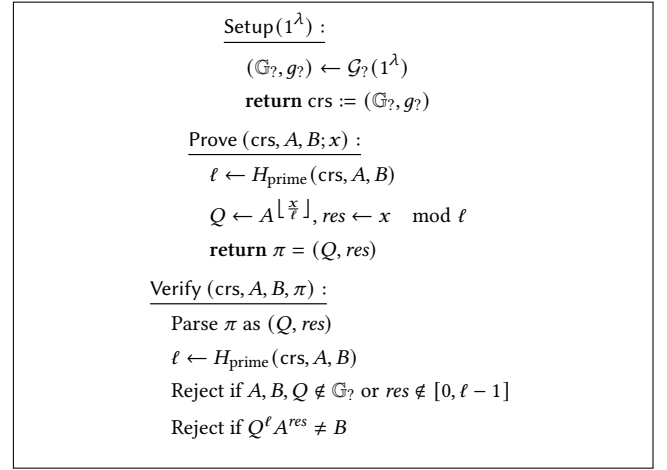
Setup$(1^\lambda)$ :

$(\mathbb{G}_?, g_?) \leftarrow \mathcal{G}_?(1^\lambda)$

**return** crs $:= (\mathbb{G}_?, g_?)$

Prove (crs, $A, B; x$) :

$\ell \leftarrow H_{\text{prime}}(\text{crs}, A, B)$

$Q \leftarrow A^{\lfloor \frac{x}{\ell} \rfloor}$, $res \leftarrow x \mod \ell$

**return** $\pi = (Q, res)$

Verify (crs, $A, B, \pi$) :

Parse $\pi$ as $(Q, res)$

$\ell \leftarrow H_{\text{prime}}(\text{crs}, A, B)$

Reject if $A, B, Q \notin \mathbb{G}_?$ or $res \notin [0, \ell - 1]$

Reject if $Q^\ell A^{res} \neq B$